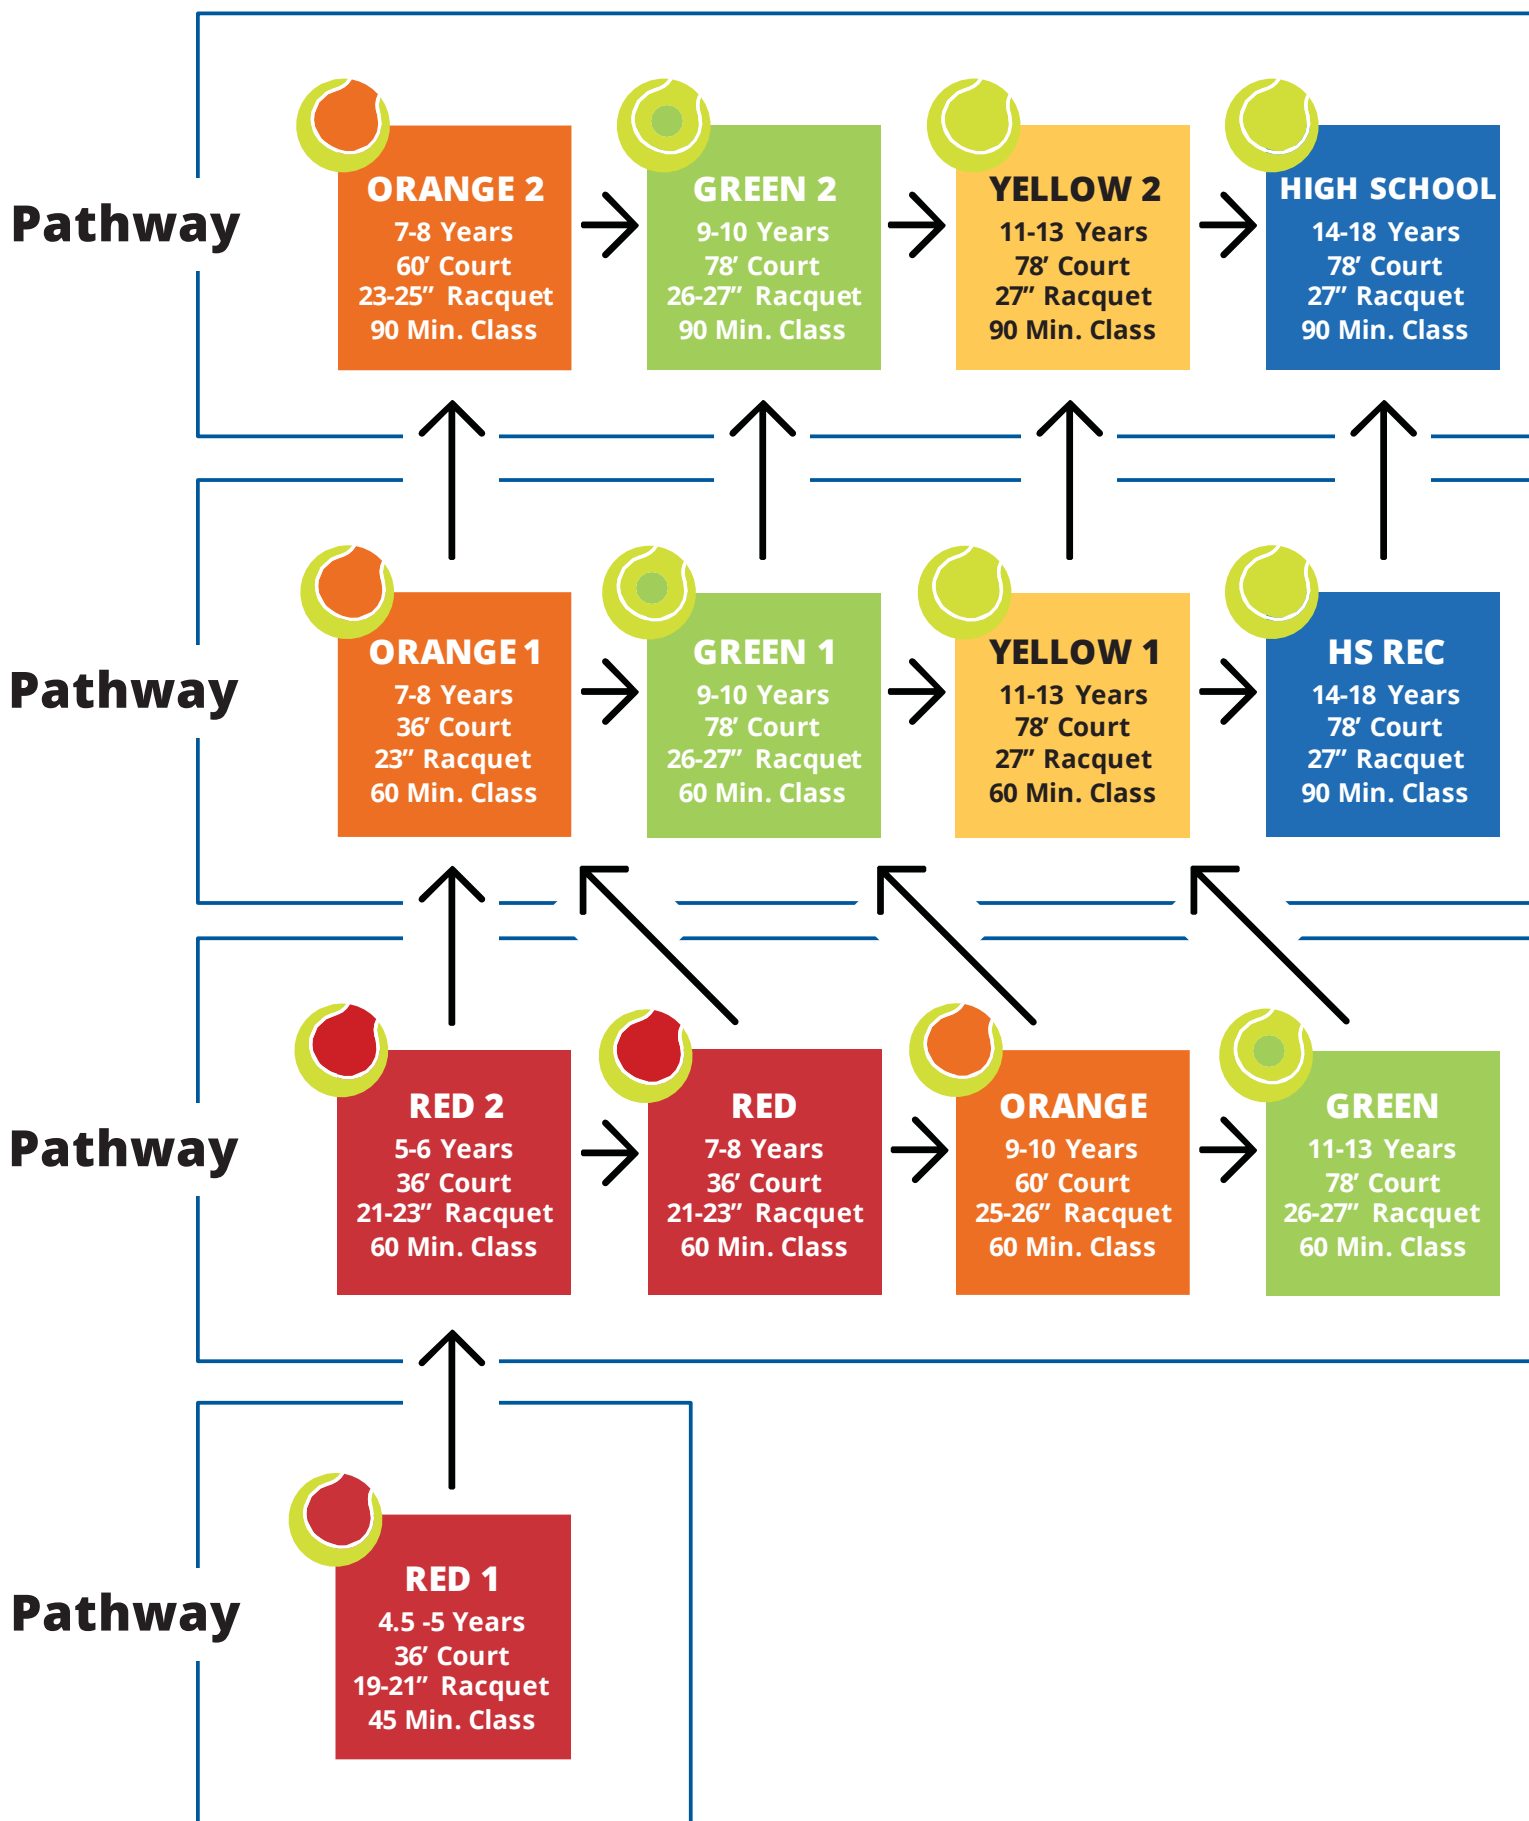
Pathway

ORANGE 2
7-8 Years
60' Court
23-25" Racquet
90 Min. Class

GREEN 2
9-10 Years
78' Court
26-27" Racquet
90 Min. Class

YELLOW 2
11-13 Years
78' Court
27" Racquet
90 Min. Class

HIGH SCHOOL
14-18 Years
78' Court
27" Racquet
90 Min. Class

Pathway

ORANGE 1
7-8 Years
36' Court
23" Racquet
60 Min. Class

GREEN 1
9-10 Years
78' Court
26-27" Racquet
60 Min. Class

YELLOW 1
11-13 Years
78' Court
27" Racquet
60 Min. Class

HS REC
14-18 Years
78' Court
27" Racquet
90 Min. Class

Pathway

RED 2
5-6 Years
36' Court
21-23" Racquet
60 Min. Class

RED
7-8 Years
36' Court
21-23" Racquet
60 Min. Class

ORANGE
9-10 Years
60' Court
25-26" Racquet
60 Min. Class

GREEN
11-13 Years
78' Court
26-27" Racquet
60 Min. Class

Pathway

RED 1
4.5 -5 Years
36' Court
19-21" Racquet
45 Min. Class